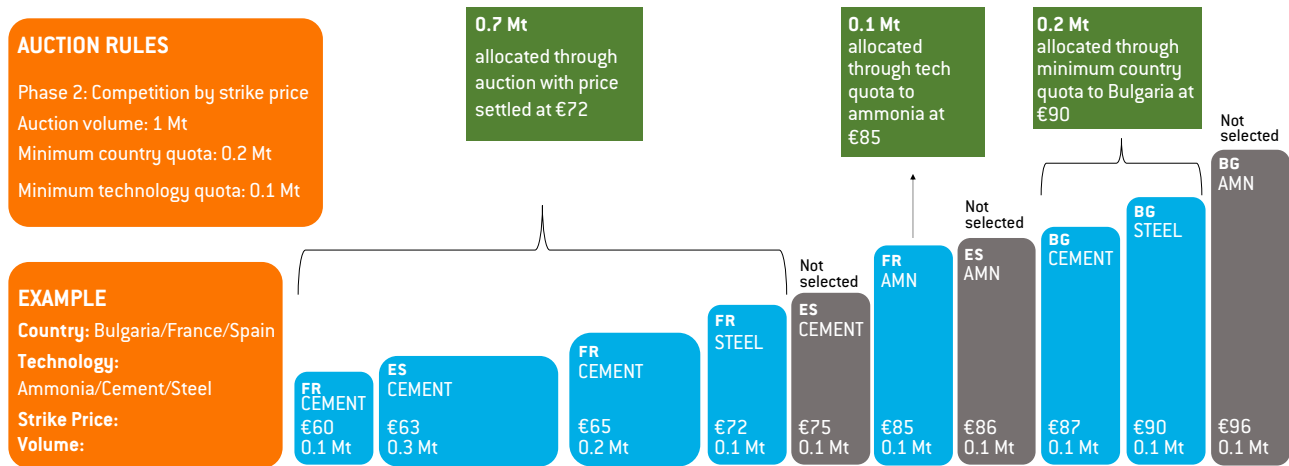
AUCTION RULES

Phase 2: Competition by strike price

Auction volume: 1 Mt

Minimum country quota: 0.2 Mt

Minimum technology quota: 0.1 Mt

EXAMPLE

Country: Bulgaria/France/Spain

Technology: Ammonia/Cement/Steel

Strike Price:

Volume:

0.7 Mt allocated through auction with price settled at €72

0.1 Mt allocated through tech quota to ammonia at €85

0.2 Mt allocated through minimum country quota to Bulgaria at €90

FR CEMENT €60 0.1 Mt

ES CEMENT €63 0.3 Mt

FR CEMENT €65 0.2 Mt

FR STEEL €72 0.1 Mt

Not selected

ES CEMENT €75 0.1 Mt

FR AMN €85 0.1 Mt

Not selected

ES AMN €86 0.1 Mt

BG CEMENT €87 0.1 Mt

BG STEEL €90 0.1 Mt

Not selected

BG AMN €96 0.1 Mt